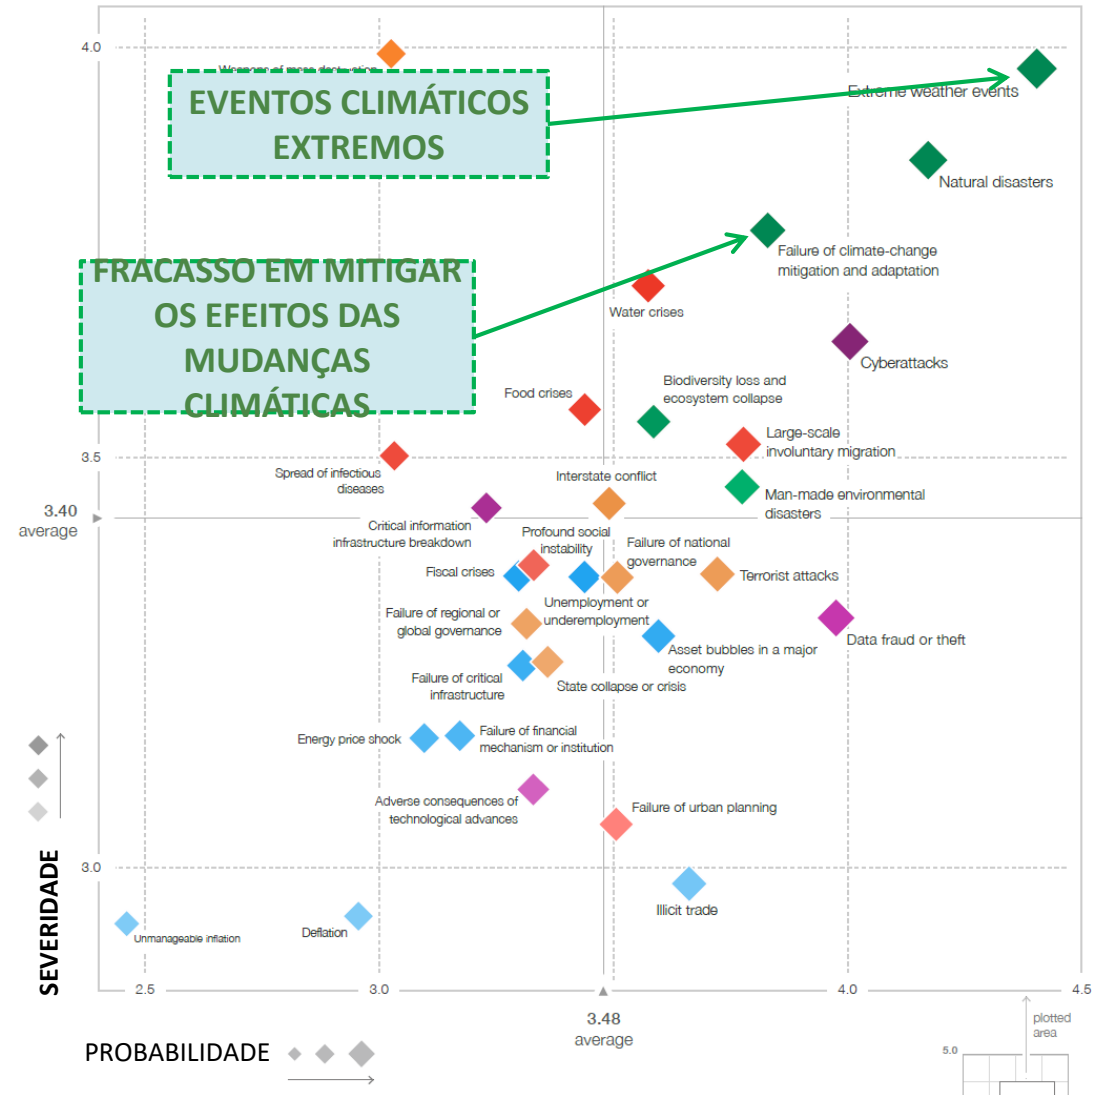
4.0

Weapons of mass destruction

EVENTOS CLIMÁTICOS EXTREMOS

Extreme weather events

Natural disasters

FRACASSO EM MITIGAR OS EFEITOS DAS MUDANÇAS CLIMÁTICAS

Failure of climate-change mitigation and adaptation

Water crises

Cyberattacks

Food crises

Biodiversity loss and ecosystem collapse

Large-scale involuntary migration

3.5

Spread of infectious diseases

Interstate conflict

Man-made environmental disasters

3.40 average

Critical information infrastructure breakdown

Profound social instability

Failure of national governance

Fiscal crises

Terrorist attacks

Failure of regional or global governance

Unemployment or underemployment

Data fraud or theft

Asset bubbles in a major economy

Failure of critical infrastructure

State collapse or crisis

Energy price shock

Failure of financial mechanism or institution

Adverse consequences of technological advances

Failure of urban planning

3.0

Illicit trade

Unmanageable inflation

Deflation

SEVERIDADE

2.5

3.0

4.0

4.5

3.48 average

PROBABILIDADE

5.0

plotted area